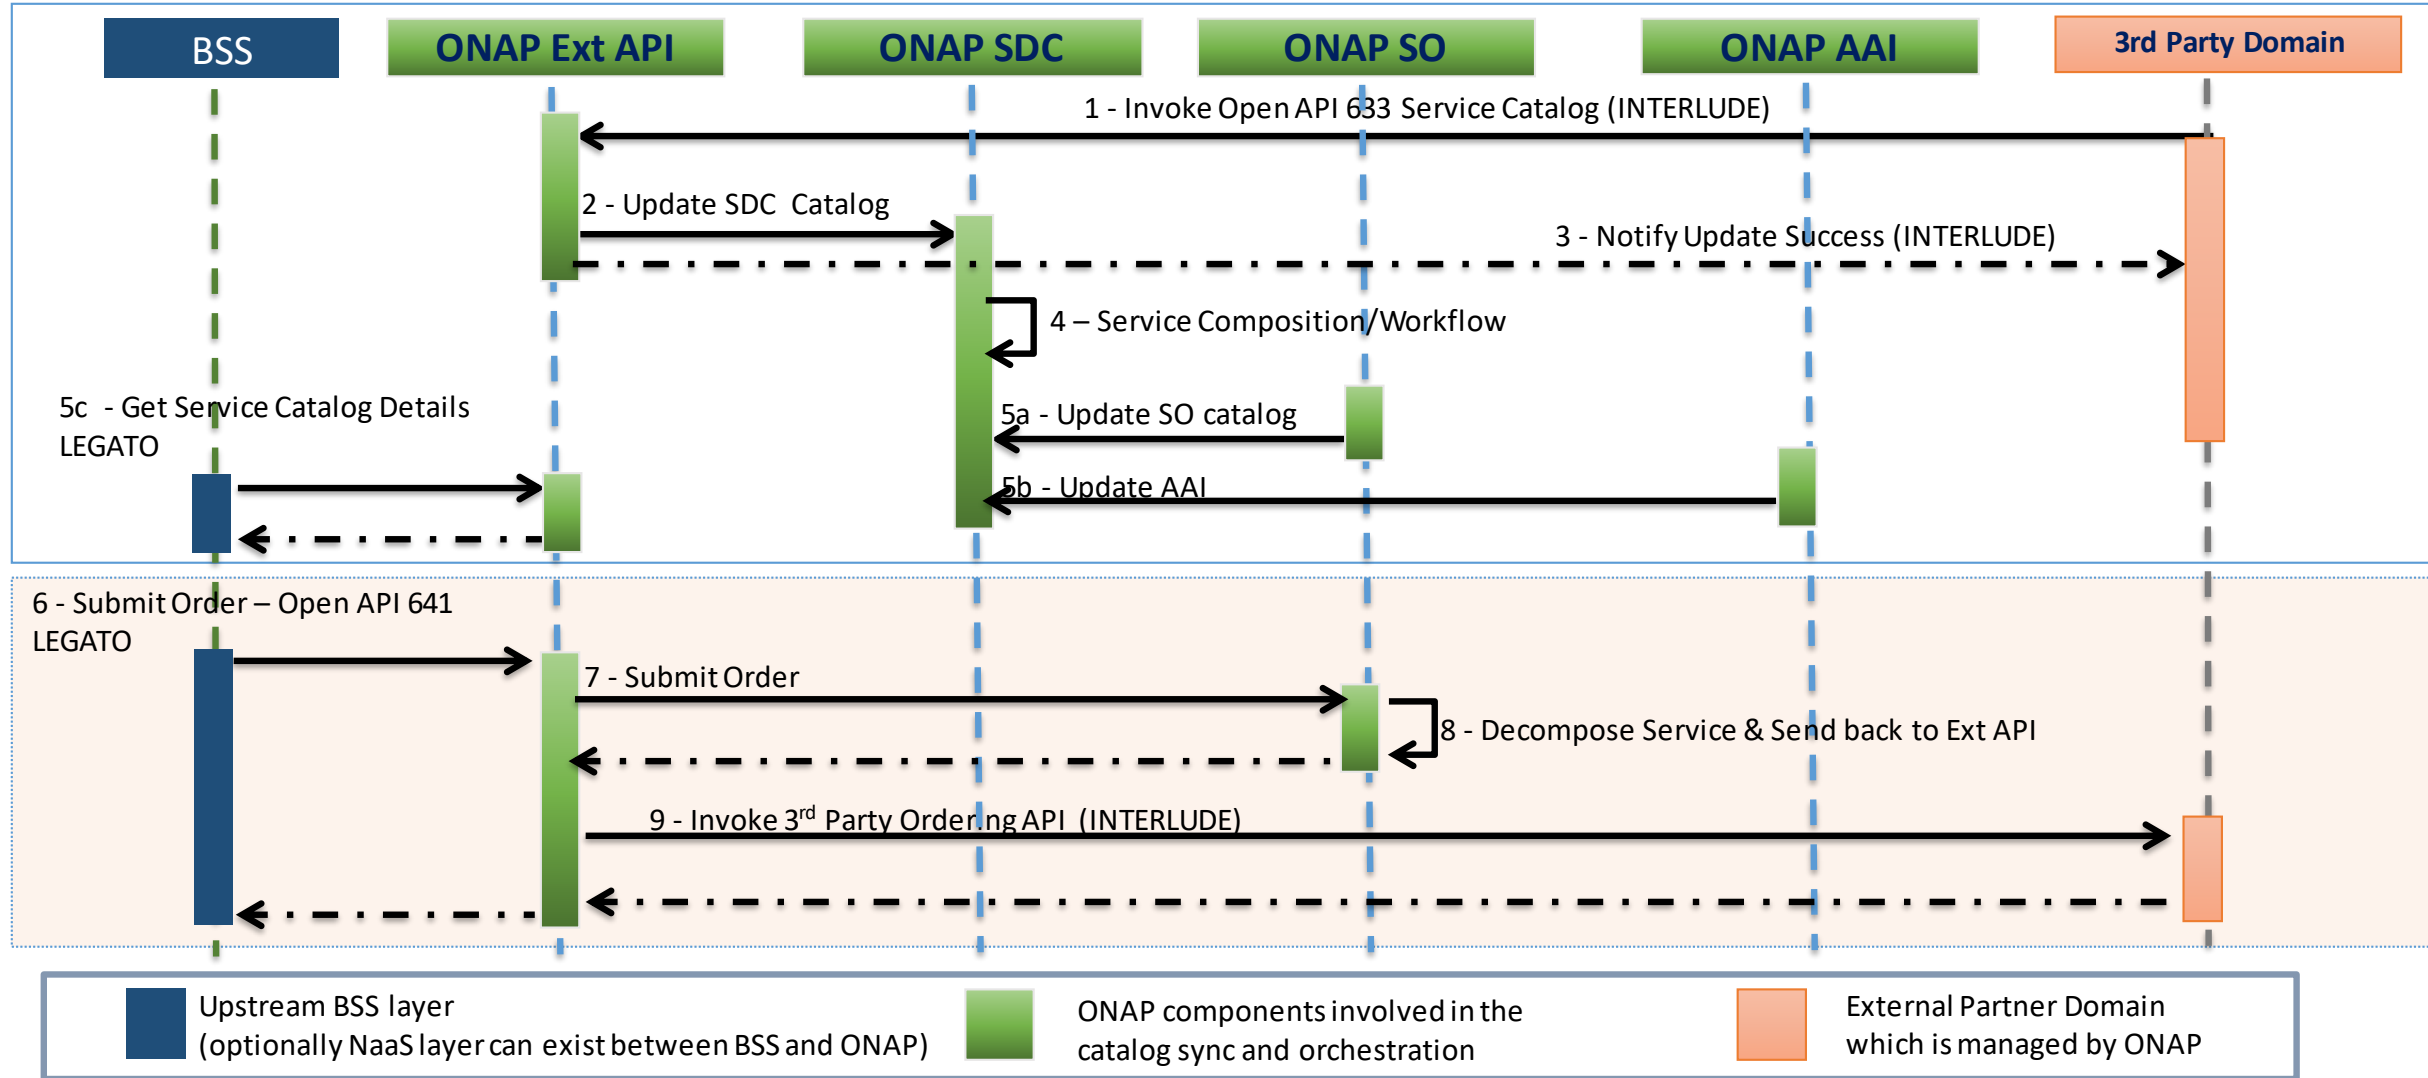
BSS

ONAP Ext API

ONAP SDC

ONAP SO

ONAP AAI

3rd Party Domain

1 - Invoke Open API 633 Service Catalog (INTERLUDE)

2 - Update SDC Catalog

3 - Notify Update Success (INTERLUDE)

4 – Service Composition/Workflow

5c - Get Service Catalog Details LEGATO

5a - Update SO catalog

5b - Update AAI

6 - Submit Order – Open API 641 LEGATO

7 - Submit Order

8 - Decompose Service & Send back to Ext API

9 - Invoke 3$^{rd}$ Party Ordering API (INTERLUDE)

Upstream BSS layer (optionally NaaS layer can exist between BSS and ONAP)

ONAP components involved in the catalog sync and orchestration

External Partner Domain which is managed by ONAP